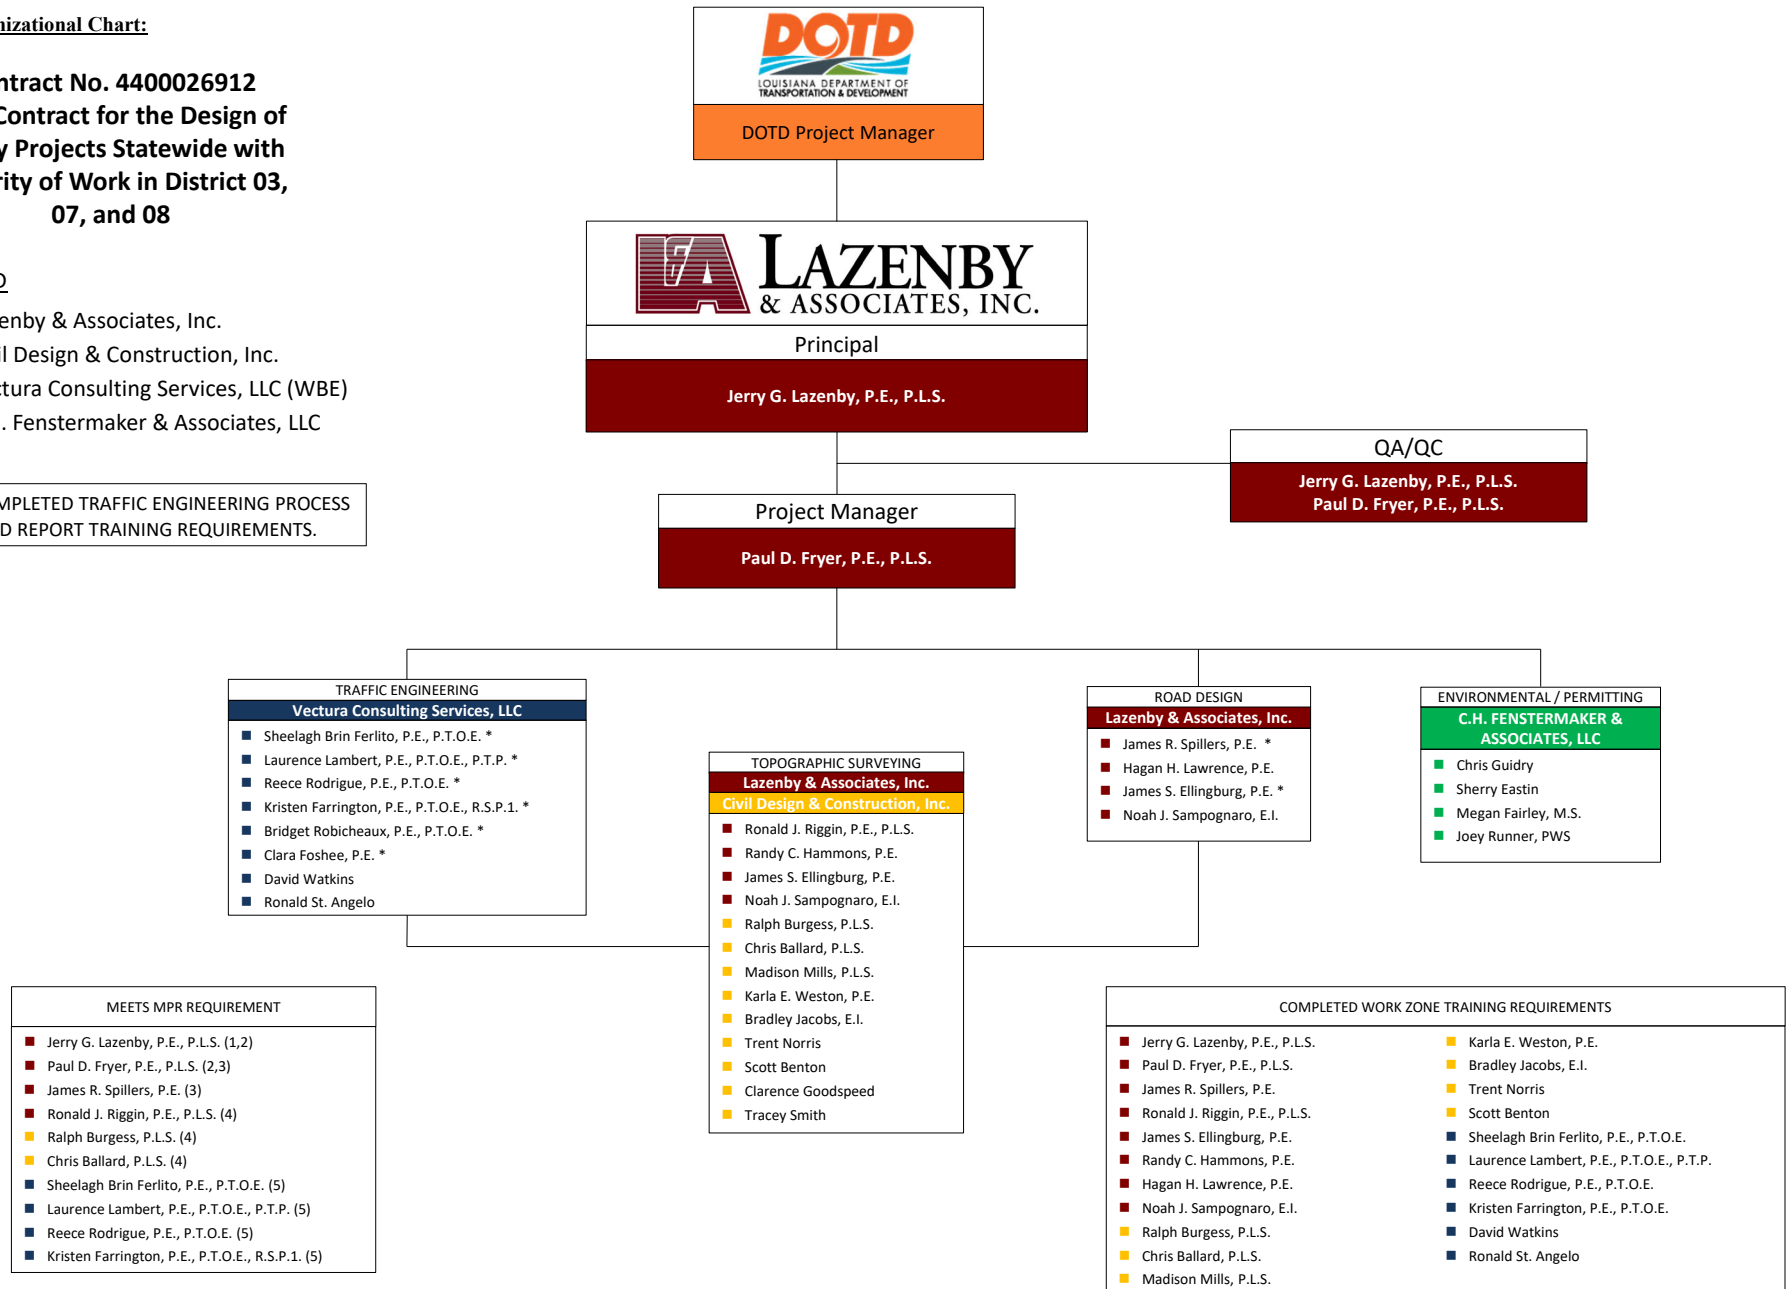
nizational Chart:

ntract No. 4400026912
Contract for the Design of
y Projects Statewide with
rity of Work in District 03,
07, and 08

D
enby & Associates, Inc.
l Design & Construction, Inc.
tura Consulting Services, LLC (WBE)
. Fenstermaker & Associates, LLC

MPLETED TRAFFIC ENGINEERING PROCESS
D REPORT TRAINING REQUIREMENTS.

DOTD
LOUISIANA DEPARTMENT OF TRANSPORTATION & DEVELOPMENT
DOTD Project Manager

LAZENBY & ASSOCIATES, INC.
Principal
Jerry G. Lazenby, P.E., P.L.S.

QA/QC
Jerry G. Lazenby, P.E., P.L.S.
Paul D. Fryer, P.E., P.L.S.

Project Manager
Paul D. Fryer, P.E., P.L.S.

TRAFFIC ENGINEERING
Vectura Consulting Services, LLC
Sheelagh Brin Ferlito, P.E., P.T.O.E. *
Laurence Lambert, P.E., P.T.O.E., P.T.P. *
Reece Rodrigue, P.E., P.T.O.E. *
Kristen Farrington, P.E., P.T.O.E., R.S.P.1. *
Bridget Robicheaux, P.E., P.T.O.E. *
Clara Foshee, P.E. *
David Watkins
Ronald St. Angelo

TOPOGRAPHIC SURVEYING
Lazenby & Associates, Inc.
Civil Design & Construction, Inc.
Ronald J. Riggin, P.E., P.L.S.
Randy C. Hammons, P.E.
James S. Ellingburg, P.E.
Noah J. Sampognaro, E.I.
Ralph Burgess, P.L.S.
Chris Ballard, P.L.S.
Madison Mills, P.L.S.
Karla E. Weston, P.E.
Bradley Jacobs, E.I.
Trent Norris
Scott Benton
Clarence Goodspeed
Tracey Smith

ROAD DESIGN
Lazenby & Associates, Inc.
James R. Spillers, P.E. *
Hagan H. Lawrence, P.E.
James S. Ellingburg, P.E. *
Noah J. Sampognaro, E.I.

ENVIRONMENTAL / PERMITTING
C.H. FENSTERMAKER & ASSOCIATES, LLC
Chris Guidry
Sherry Eastin
Megan Fairley, M.S.
Joey Runner, PWS

MEETS MPR REQUIREMENT
Jerry G. Lazenby, P.E., P.L.S. (1,2)
Paul D. Fryer, P.E., P.L.S. (2,3)
James R. Spillers, P.E. (3)
Ronald J. Riggin, P.E., P.L.S. (4)
Ralph Burgess, P.L.S. (4)
Chris Ballard, P.L.S. (4)
Sheelagh Brin Ferlito, P.E., P.T.O.E. (5)
Laurence Lambert, P.E., P.T.O.E., P.T.P. (5)
Reece Rodrigue, P.E., P.T.O.E. (5)
Kristen Farrington, P.E., P.T.O.E., R.S.P.1. (5)

COMPLETED WORK ZONE TRAINING REQUIREMENTS
Jerry G. Lazenby, P.E., P.L.S.
Paul D. Fryer, P.E., P.L.S.
James R. Spillers, P.E.
Ronald J. Riggin, P.E., P.L.S.
James S. Ellingburg, P.E.
Randy C. Hammons, P.E.
Hagan H. Lawrence, P.E.
Noah J. Sampognaro, E.I.
Ralph Burgess, P.L.S.
Chris Ballard, P.L.S.
Madison Mills, P.L.S.
Karla E. Weston, P.E.
Bradley Jacobs, E.I.
Trent Norris
Scott Benton
Sheelagh Brin Ferlito, P.E., P.T.O.E.
Laurence Lambert, P.E., P.T.O.E., P.T.P.
Reece Rodrigue, P.E., P.T.O.E.
Kristen Farrington, P.E., P.T.O.E.
David Watkins
Ronald St. Angelo